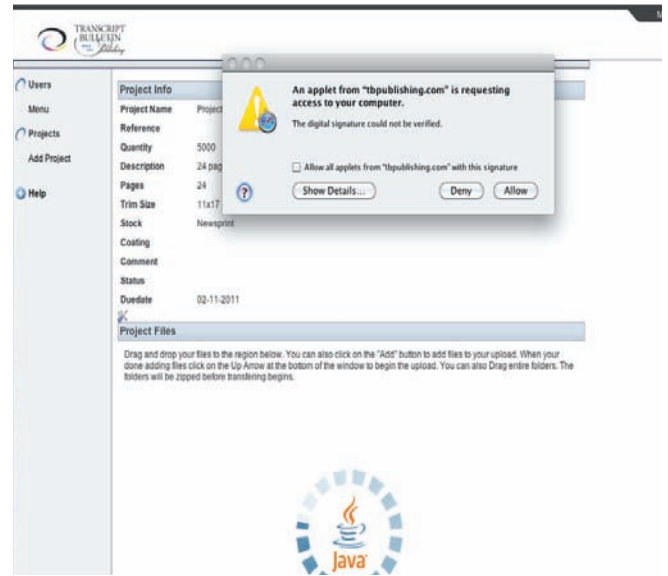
TRANSCRIPT BULLETIN Publishing

Users

Menu

Projects

Add Project

Help

Project Info

| | |
|---|---|
| Project Name | Project |
| Reference | |
| Quantity | 5000 |
| Description | 24 pag |
| Pages | 24 |
| Trim Size | 11x17 |
| Stock | Newsprint |
| Coating | |
| Comment | |
| Status | |
| Duedate | 02-11-2011 |

An applet from "tbpublishing.com" is requesting access to your computer.

The digital signature could not be verified.

Allow all applets from "tbpublishing.com" with this signature

Show Details...

Deny

Allow

Project Files

Drag and drop your files to the region below. You can also click on the "Add" button to add files to your upload. When your done adding files click on the Up Arrow at the bottom of the window to begin the upload. You can also Drag entire folders. The folders will be zipped before transfering begins.

Java